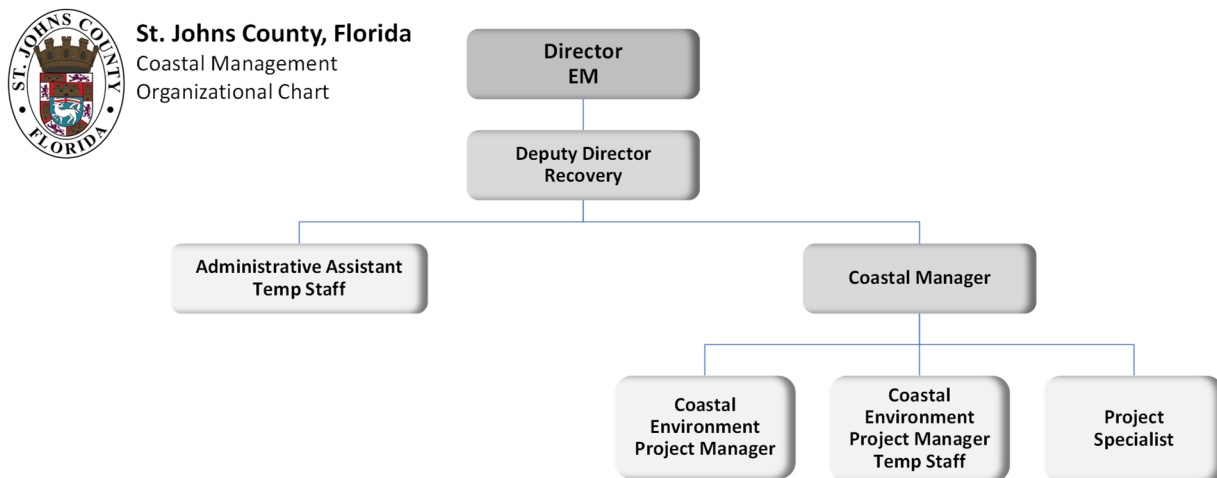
ST. JOHNS COUNTY
FLORIDA

St. Johns County, Florida
Coastal Management
Organizational Chart

Director
EM

Deputy Director
Recovery

Administrative Assistant
Temp Staff

Coastal Manager

Coastal
Environment
Project Manager

Coastal
Environment
Project Manager
Temp Staff

Project
Specialist